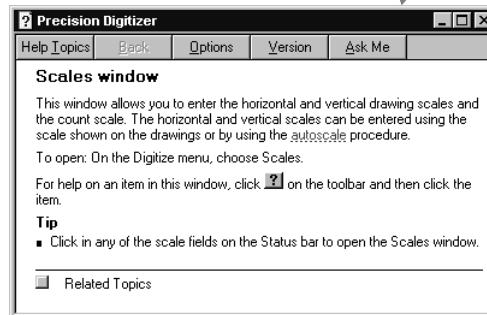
Precision Digitizer

Help Topics | Back | Options | Version | Ask Me

Scales window

This window allows you to enter the horizontal and vertical drawing scales and the count scale. The horizontal and vertical scales can be entered using the scale shown on the drawings or by using the autoscale procedure.

To open: On the Digitize menu, choose Scales.

For help on an item in this window, click ? on the toolbar and then click the item.

Tip

▪ Click in any of the scale fields on the Status bar to open the Scales window.

Related Topics